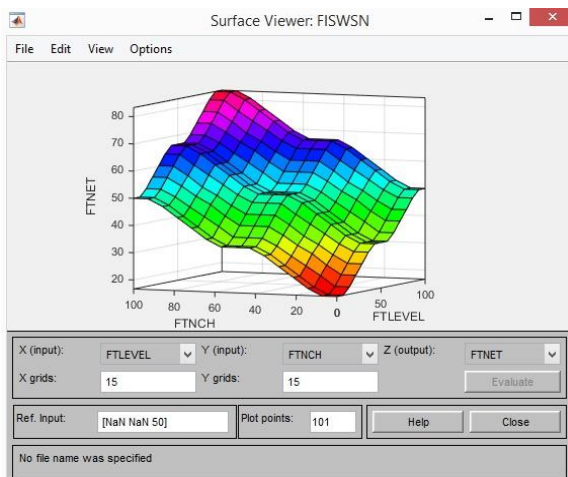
Surface Viewer: FISWSN

File Edit View Options

80
70
60
50
40
30
20
FTNET

100 80 60 40 20 0
FTNCH

0 50 100
FTLEVEL

X (input): FTLEVEL
Y (input): FTNCH
Z (output): FTNET
X grids: 15
Y grids: 15
Evaluate

Ref. Input: [NaN NaN 50]
Plot points: 101
Help
Close

No file name was specified